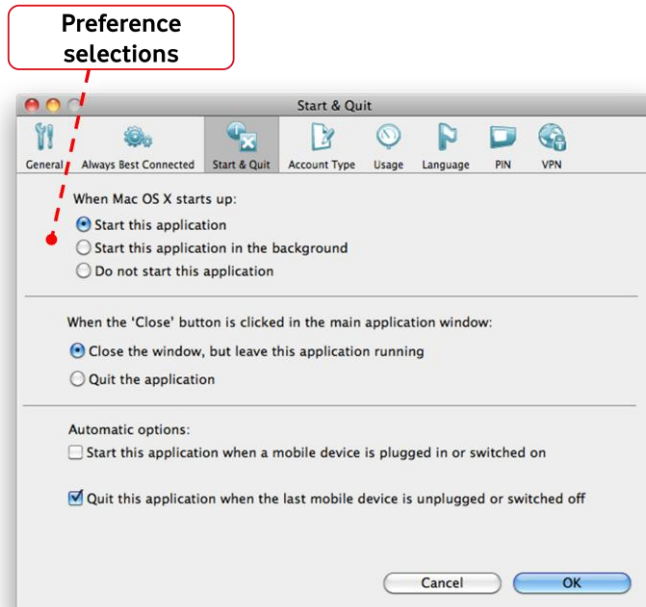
Preference selections

Start & Quit

General | Always Best Connected | Start & Quit | Account Type | Usage | Language | PIN | VPN

When Mac OS X starts up:
Start this application
Start this application in the background
Do not start this application

When the 'Close' button is clicked in the main application window:
Close the window, but leave this application running
Quit the application

Automatic options:
Start this application when a mobile device is plugged in or switched on
Quit this application when the last mobile device is unplugged or switched off

Cancel
OK